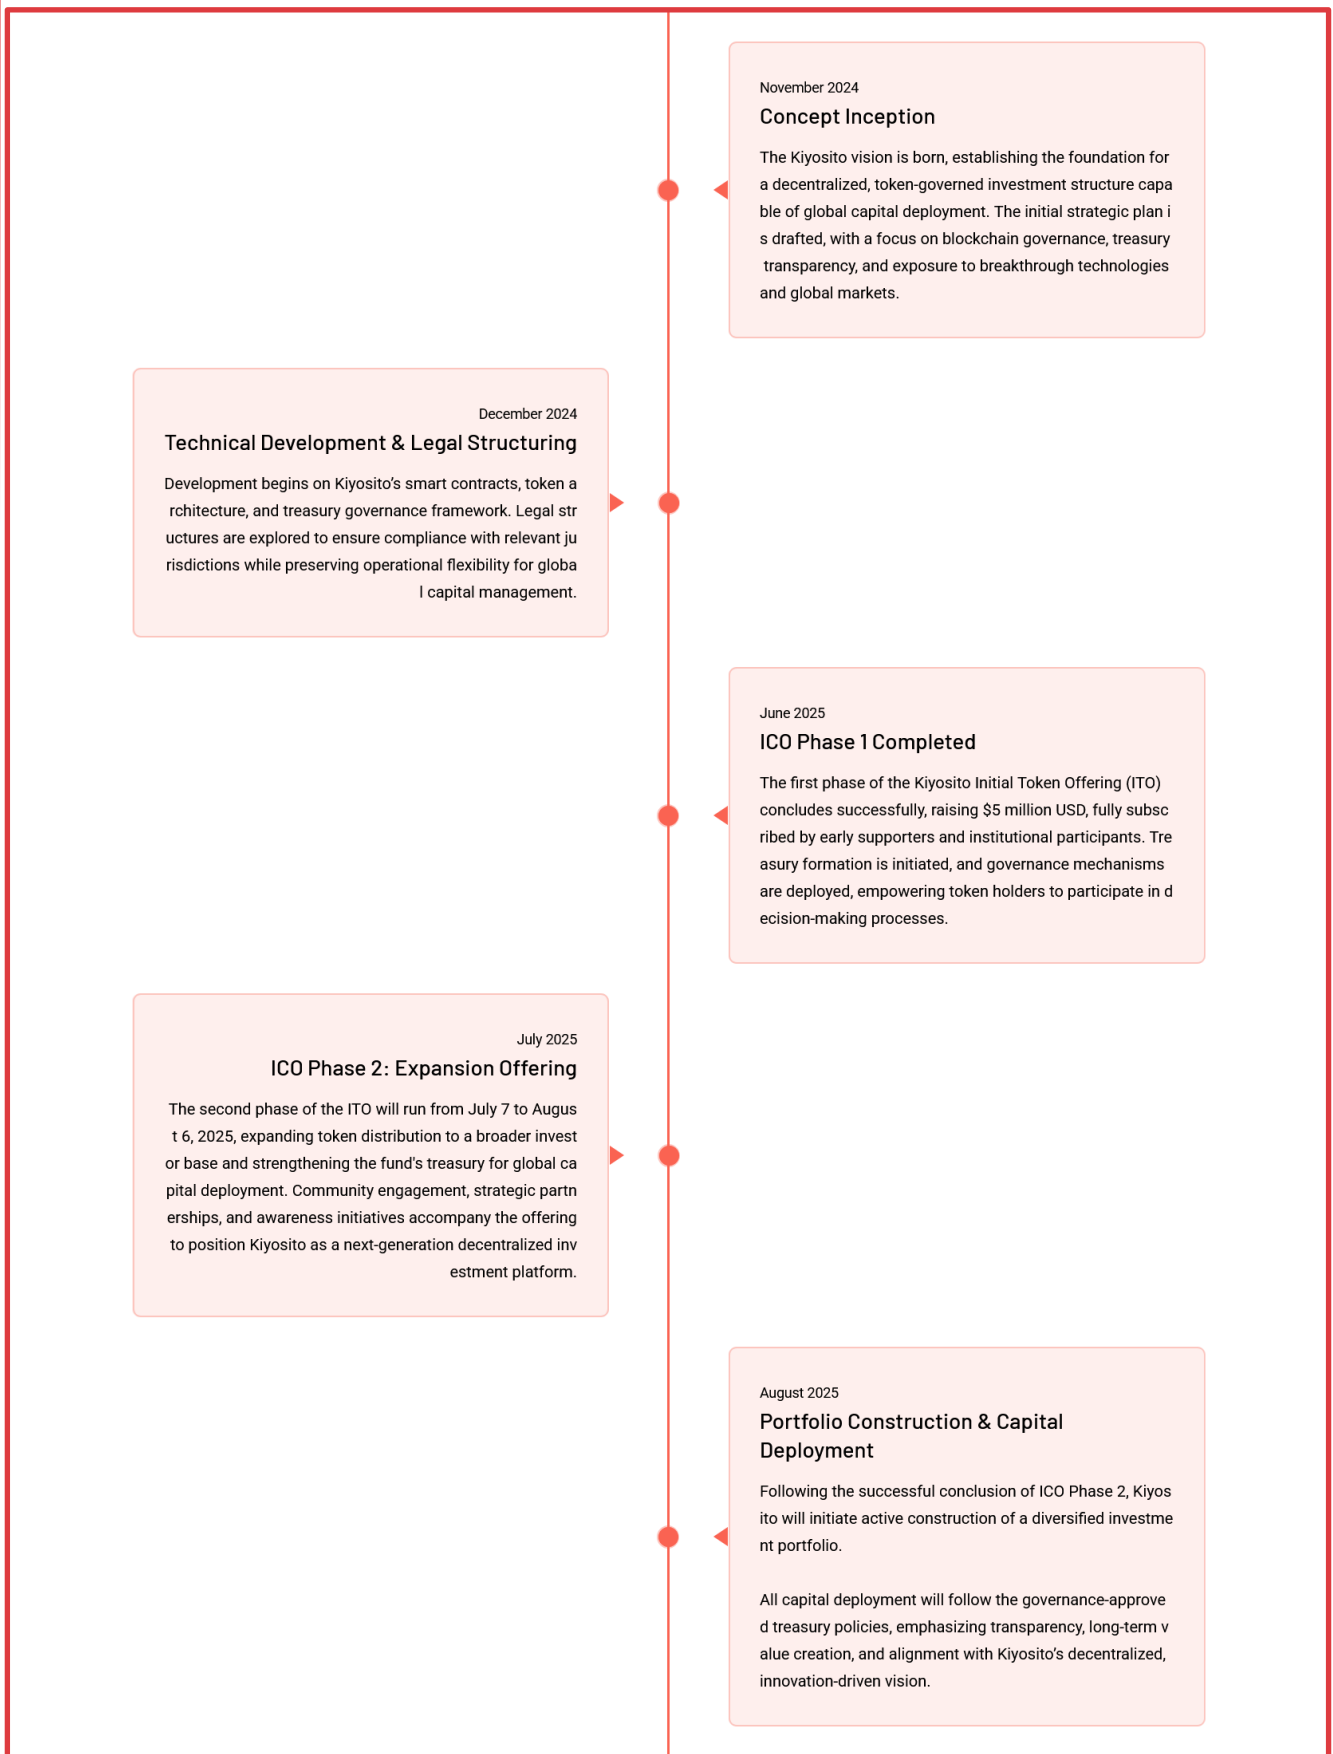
November 2024

Concept Inception

The Kiyosito vision is born, establishing the foundation for a decentralized, token-governed investment structure capable of global capital deployment. The initial strategic plan is drafted, with a focus on blockchain governance, treasury transparency, and exposure to breakthrough technologies and global markets.

December 2024

Technical Development & Legal Structuring

Development begins on Kiyosito's smart contracts, token architecture, and treasury governance framework. Legal structures are explored to ensure compliance with relevant jurisdictions while preserving operational flexibility for global capital management.

June 2025

ICO Phase 1 Completed

The first phase of the Kiyosito Initial Token Offering (ITO) concludes successfully, raising $5 million USD, fully subscribed by early supporters and institutional participants. Treasury formation is initiated, and governance mechanisms are deployed, empowering token holders to participate in decision-making processes.

July 2025

ICO Phase 2: Expansion Offering

The second phase of the ITO will run from July 7 to August 6, 2025, expanding token distribution to a broader investor base and strengthening the fund's treasury for global capital deployment. Community engagement, strategic partnerships, and awareness initiatives accompany the offering to position Kiyosito as a next-generation decentralized investment platform.

August 2025

Portfolio Construction & Capital Deployment

Following the successful conclusion of ICO Phase 2, Kiyosito will initiate active construction of a diversified investment portfolio.

All capital deployment will follow the governance-approved treasury policies, emphasizing transparency, long-term value creation, and alignment with Kiyosito's decentralized, innovation-driven vision.